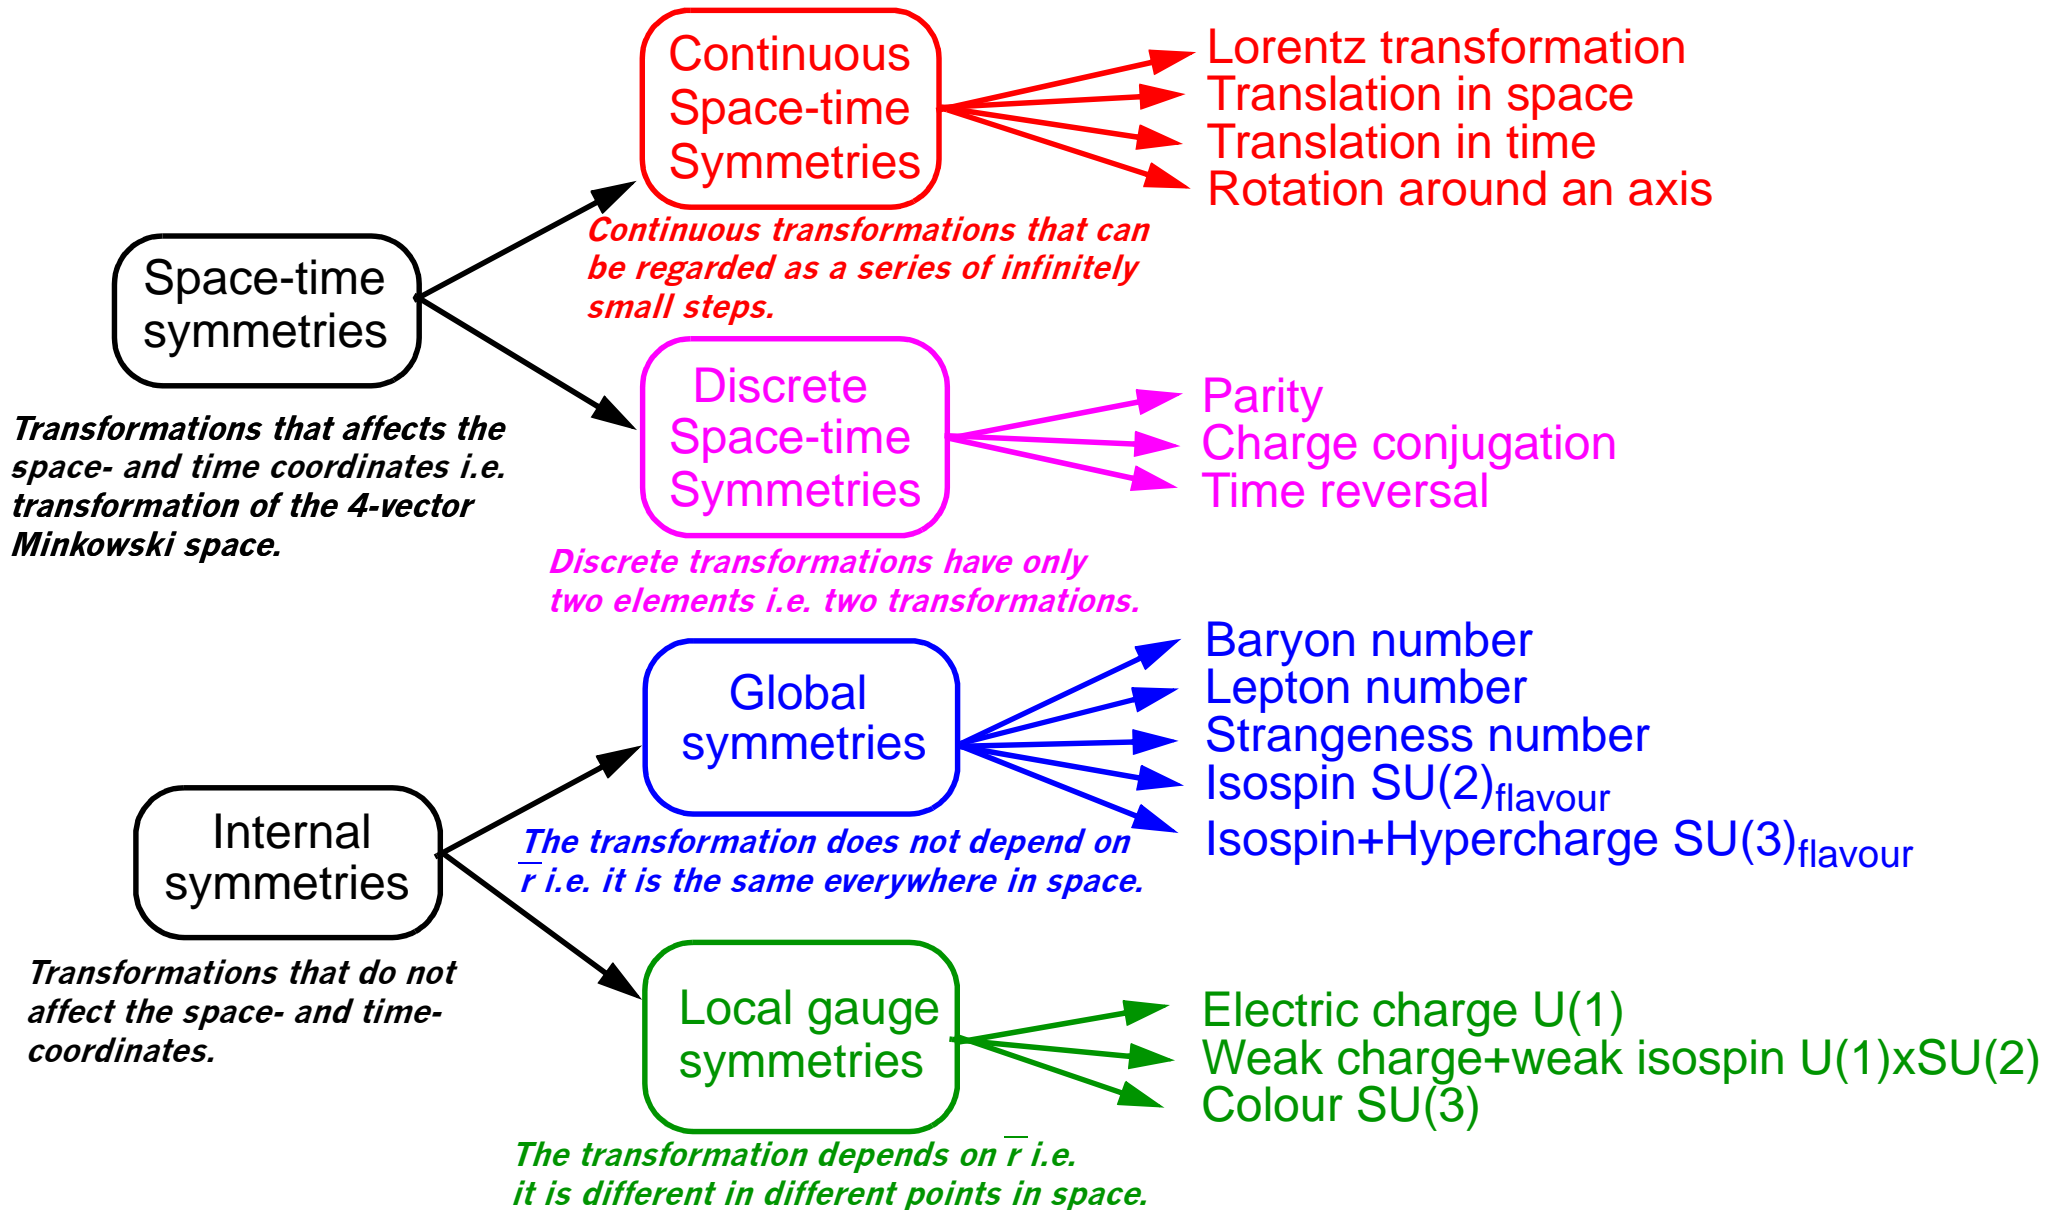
Space-time symmetries

Transformations that affects the space- and time coordinates i.e. transformation of the 4-vector Minkowski space.

Continuous Space-time Symmetries

Continuous transformations that can be regarded as a series of infinitely small steps.

Lorentz transformation
Translation in space
Translation in time
Rotation around an axis

Discrete Space-time Symmetries

Discrete transformations have only two elements i.e. two transformations.

Parity
Charge conjugation
Time reversal

Internal symmetries

Transformations that do not affect the space- and time-coordinates.

Global symmetries

The transformation does not depend on $\overline{r}$ i.e. it is the same everywhere in space.

Baryon number
Lepton number
Strangeness number
Isospin $SU(2)_{flavour}$
Isospin+Hypercharge $SU(3)_{flavour}$

Local gauge symmetries

The transformation depends on $\overline{r}$ i.e. it is different in different points in space.

Electric charge U(1)
Weak charge+weak isospin U(1)xSU(2)
Colour SU(3)